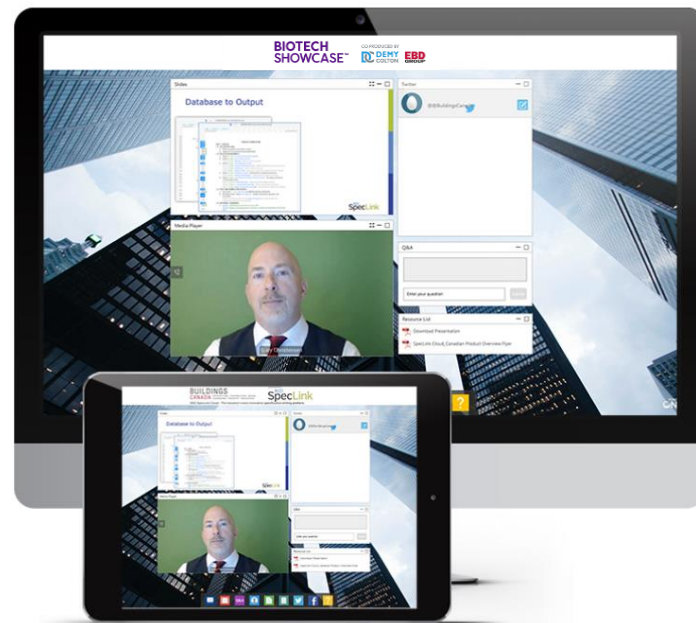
BIOTECH SHOWCASE™

CO-PRODUCED BY DEMY COLTON EBD GROUP

Slides

Database to Output

SpecLink

Twitter

@BuildingsCan

Media Player

Q&A

Enter your question

Resource List

Download Presentation

SpecLink Cloud_Canadian Product Overview Flyer

BUILDINGS CANADA

SpecLink

Slides

Database to Output

SpecLink

Twitter

Media Player

Q&A

Resource List